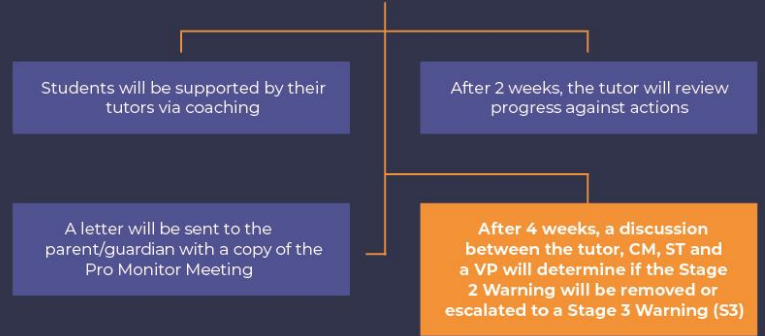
Students will be supported by their tutors via coaching

After 2 weeks, the tutor will review progress against actions

A letter will be sent to the parent/guardian with a copy of the Pro Monitor Meeting

After 4 weeks, a discussion between the tutor, CM, ST and a VP will determine if the Stage 2 Warning will be removed or escalated to a Stage 3 Warning (S3)